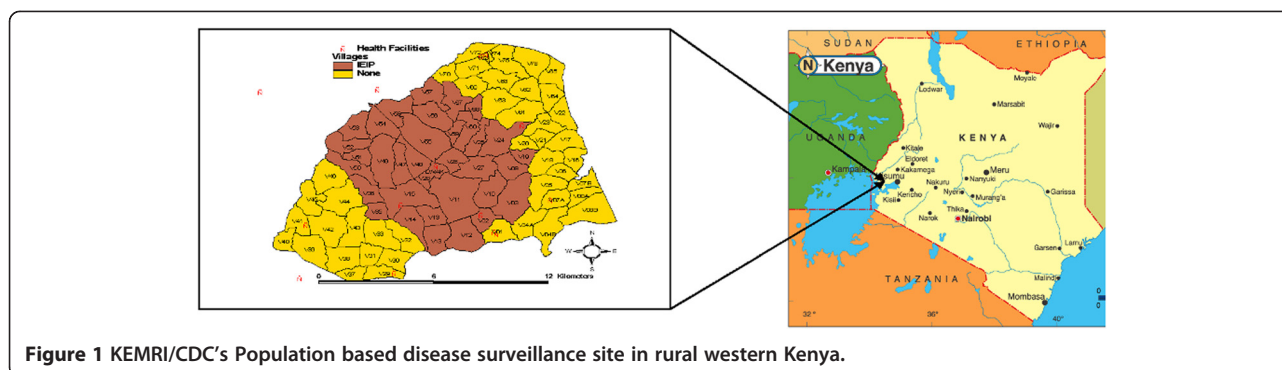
Health Facilities
Villages
IEIP
None

0 6 12 Kilometers

N E S W

SUDAN
ETHIOPIA
N Kenya
Moyale
Lodwar
Marsabit
UGANDA
KENYA
Wajir
Kitale
Eldoret
Kakamega
Meru
Kampala
Kisumu
Nakuru
Nanyuki
Nyeri
Garissa
Kericho
Murang'a
Kisii
Narok
Thika
Nairobi
Garsen
Lamu
TANZANIA
Malindi
Mombasa
32°
36°
40°

Figure 1 KEMRI/CDC's Population based disease surveillance site in rural western Kenya.